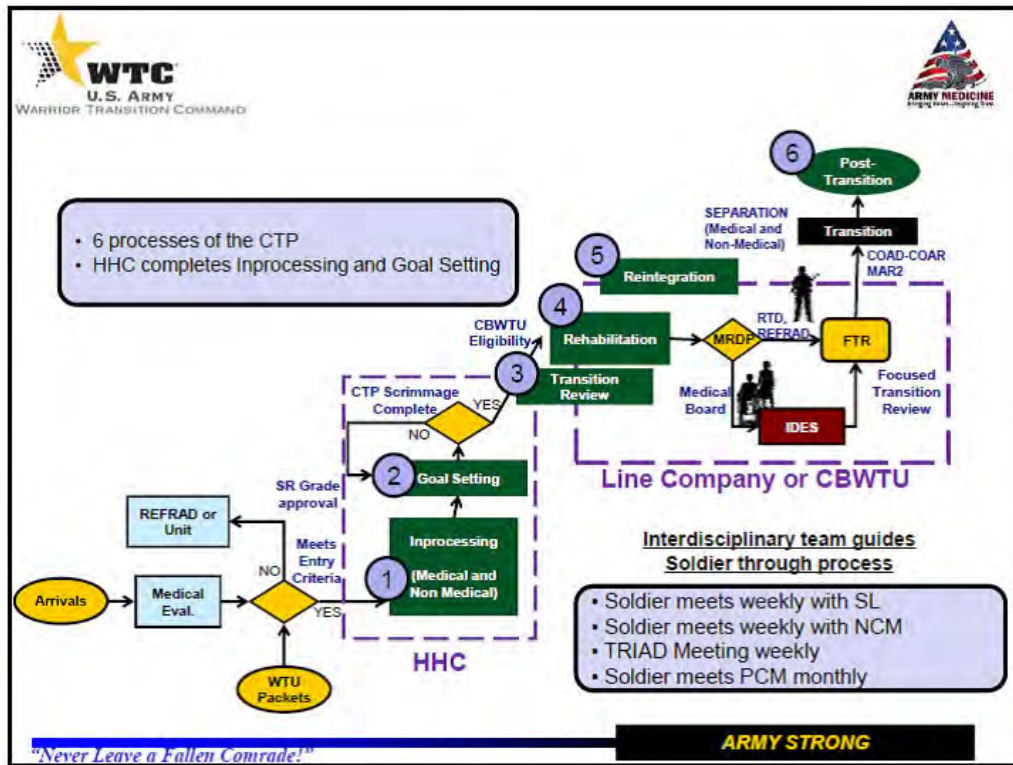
WTC
U.S. ARMY
WARRIOR TRANSITION COMMAND

ARMY MEDICINE
Bringing Value...Inspiring Trust

• 6 processes of the CTP
• HHC completes Inprocessing and Goal Setting

6
Post-Transition

SEPARATION (Medical and Non-Medical)

Transition

COAD-COAR MAR2

5
Reintegration

4
Rehabilitation

CBWTU Eligibility

MRDP

RTD, REFRAD

FTR

3
Transition Review

Medical Board

Focused Transition Review

IDES

CTP Scrimmage Complete

YES

NO

Line Company or CBWTU

2
Goal Setting

SR Grade approval

REFRAD or Unit

Meets Entry Criteria

NO

1
Inprocessing
(Medical and Non Medical)

Arrivals

Medical Eval.

YES

WTU Packets

HHC

Interdisciplinary team guides Soldier through process

• Soldier meets weekly with SL
• Soldier meets weekly with NCM
• TRIAD Meeting weekly
• Soldier meets PCM monthly

"Never Leave a Fallen Comrade!"

ARMY STRONG